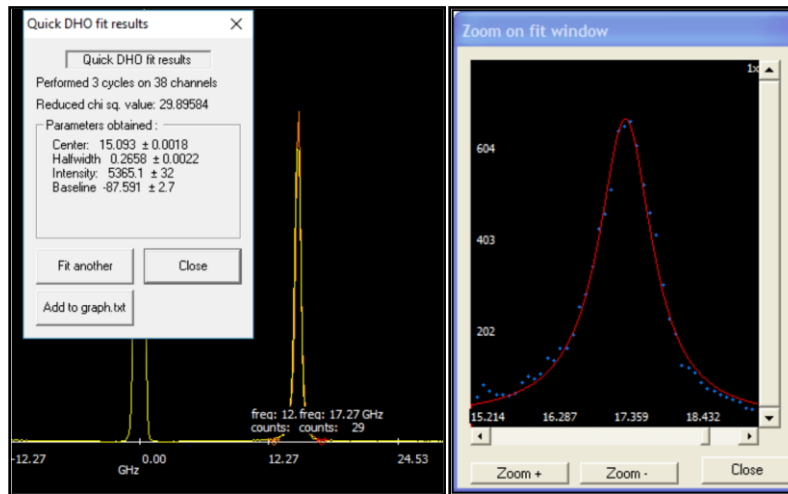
Quick DHO fit results

Quick DHO fit results

Performed 3 cycles on 38 channels

Reduced chi sq. value: 29.89584

Parameters obtained :

Center: 15.093 ± 0.0018
Halfwidth 0.2658 ± 0.0022
Intensity: 5365.1 ± 32
Baseline -87.591 ± 2.7

Fit another

Close

Add to graph.txt

freq: 12. freq: 17.27 GHz
counts: counts: 29

-12.27

0.00

12.27

24.53

GHz

Zoom on fit window

1x

604

403

202

15.214

16.287

17.359

18.432

Zoom +

Zoom -

Close